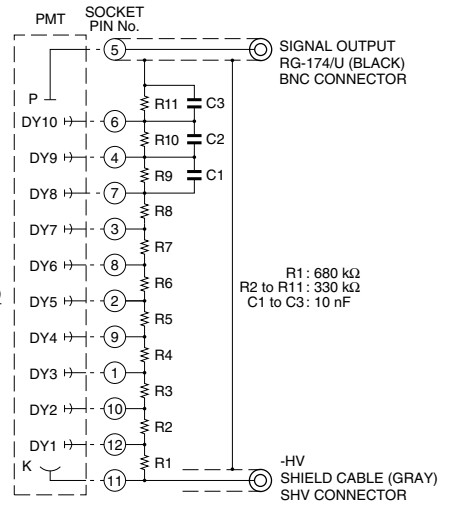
PMT

SOCKET PIN No.

5

SIGNAL OUTPUT
RG-174/U (BLACK)
BNC CONNECTOR

P

R11

C3

DY10

6

R10

C2

DY9

4

R9

C1

DY8

7

R8

DY7

3

R7

DY6

8

R6

DY5

2

R5

DY4

9

R4

DY3

1

R3

DY2

10

R2

DY1

12

R1

K

11

R1 : 680 kΩ
R2 to R11 : 330 kΩ
C1 to C3 : 10 nF

-HV
SHIELD CABLE (GRAY)
SHV CONNECTOR